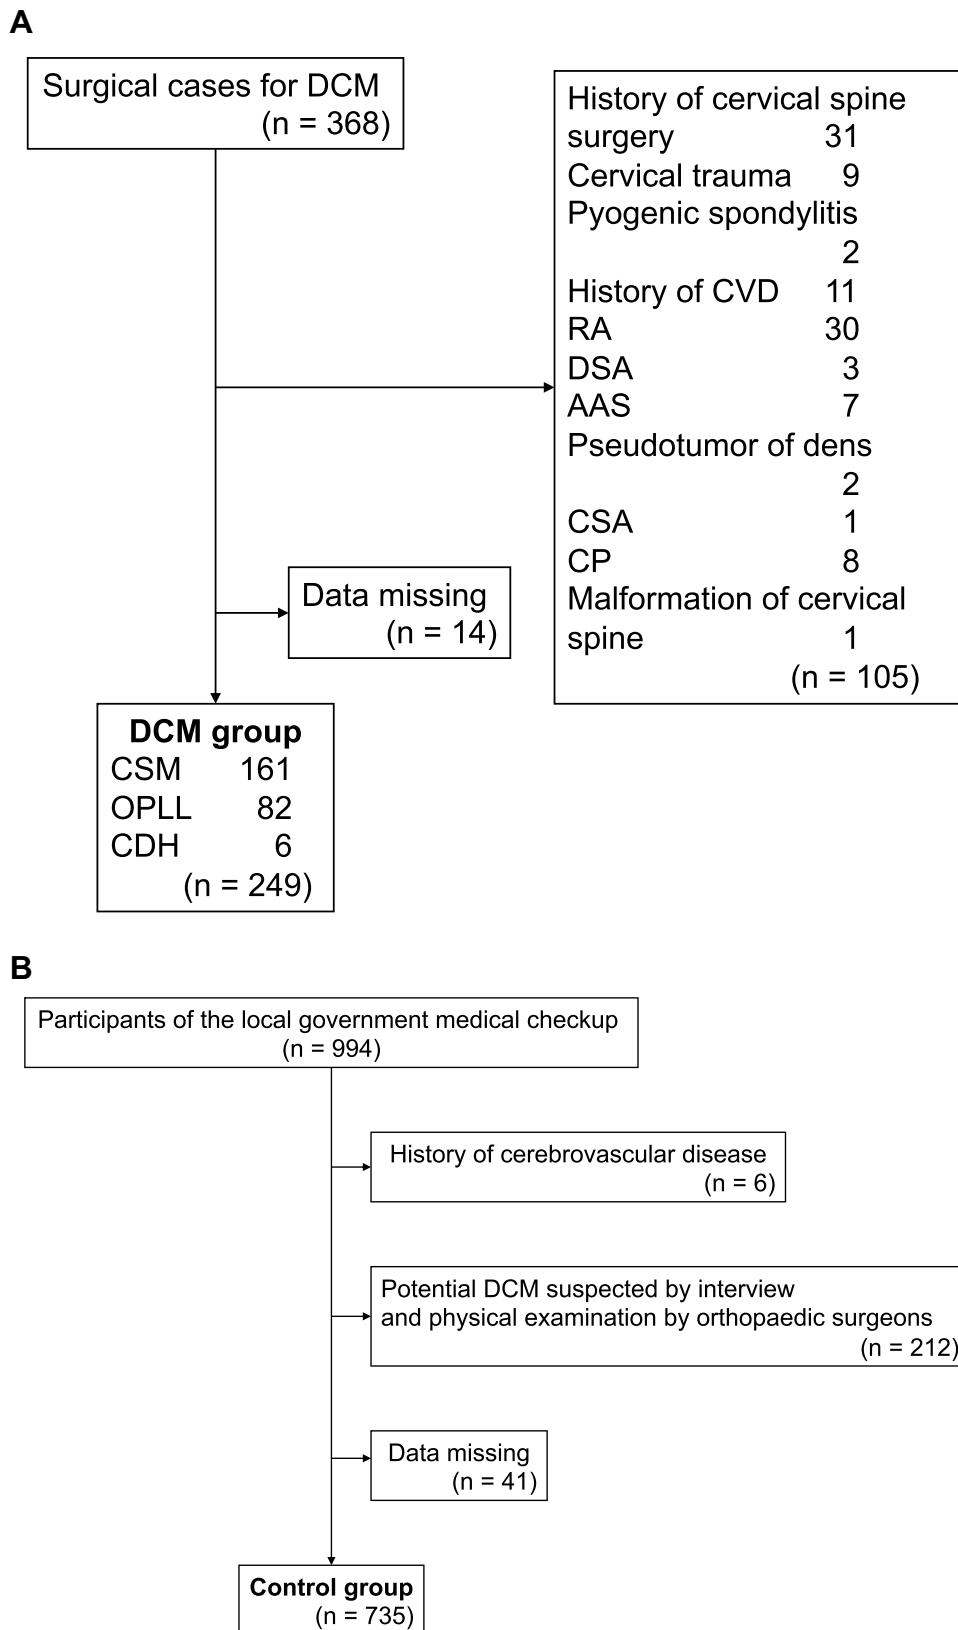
A

Surgical cases for DCM
(n = 368)

History of cervical spine surgery 31
Cervical trauma 9
Pyogenic spondylitis 2
History of CVD 11
RA 30
DSA 3
AAS 7
Pseudotumor of dens 2
CSA 1
CP 8
Malformation of cervical spine 1
(n = 105)

Data missing
(n = 14)

**DCM group**
CSM 161
OPLL 82
CDH 6
(n = 249)

B

Participants of the local government medical checkup
(n = 994)

History of cerebrovascular disease
(n = 6)

Potential DCM suspected by interview and physical examination by orthopaedic surgeons
(n = 212)

Data missing
(n = 41)

**Control group**
(n = 735)